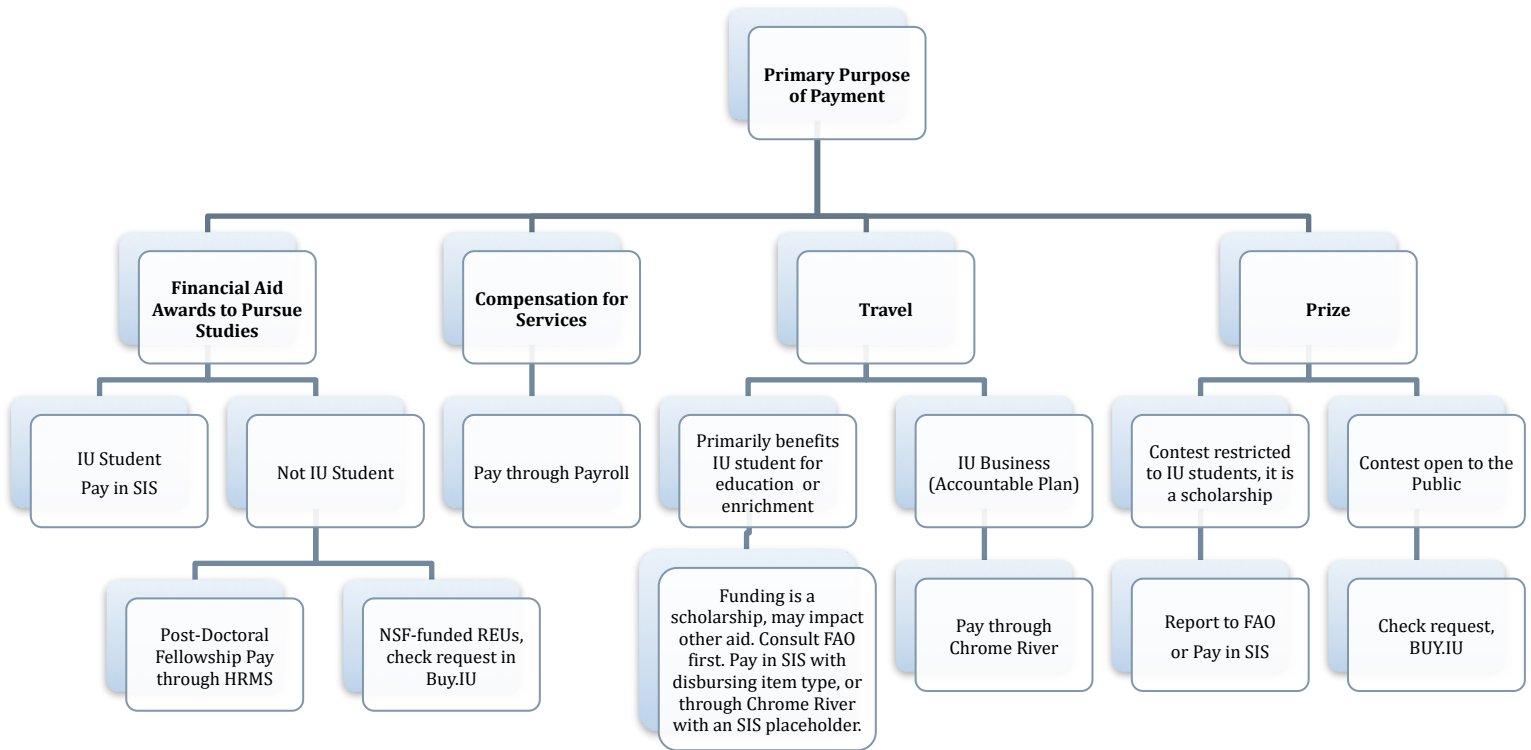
Primary Purpose of Payment

Financial Aid Awards to Pursue Studies

Compensation for Services

Travel

Prize

IU Student
Pay in SIS

Not IU Student

Pay through Payroll

Primarily benefits IU student for education or enrichment

IU Business (Accountable Plan)

Contest restricted to IU students, it is a scholarship

Contest open to the Public

Post-Doctoral Fellowship Pay through HRMS

NSF-funded REUs, check request in Buy.IU

Funding is a scholarship, may impact other aid. Consult FAO first. Pay in SIS with disbursing item type, or through Chrome River with an SIS placeholder.

Pay through Chrome River

Report to FAO or Pay in SIS

Check request, BUY.IU